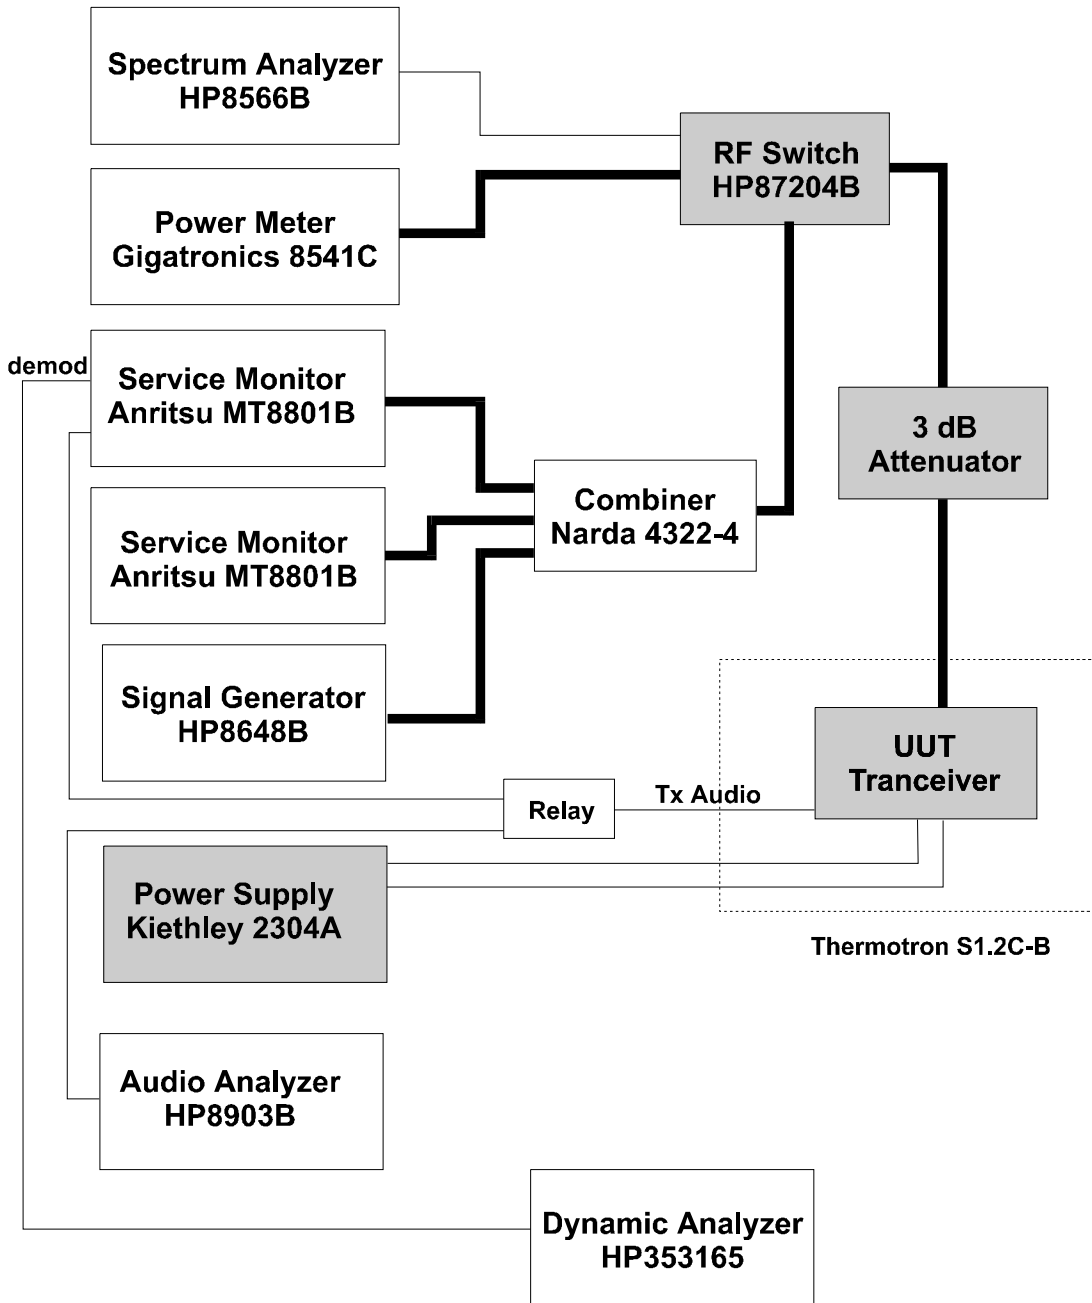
Spectrum Analyzer
HP8566B

RF Switch
HP87204B

Power Meter
Gigatronics 8541C

demod

Service Monitor
Anritsu MT8801B

3 dB
Attenuator

Combiner
Narda 4322-4

Service Monitor
Anritsu MT8801B

Signal Generator
HP8648B

UUT
Tranceiver

Relay

Tx Audio

Power Supply
Kiethley 2304A

Thermotron S1.2C-B

Audio Analyzer
HP8903B

Dynamic Analyzer
HP353165